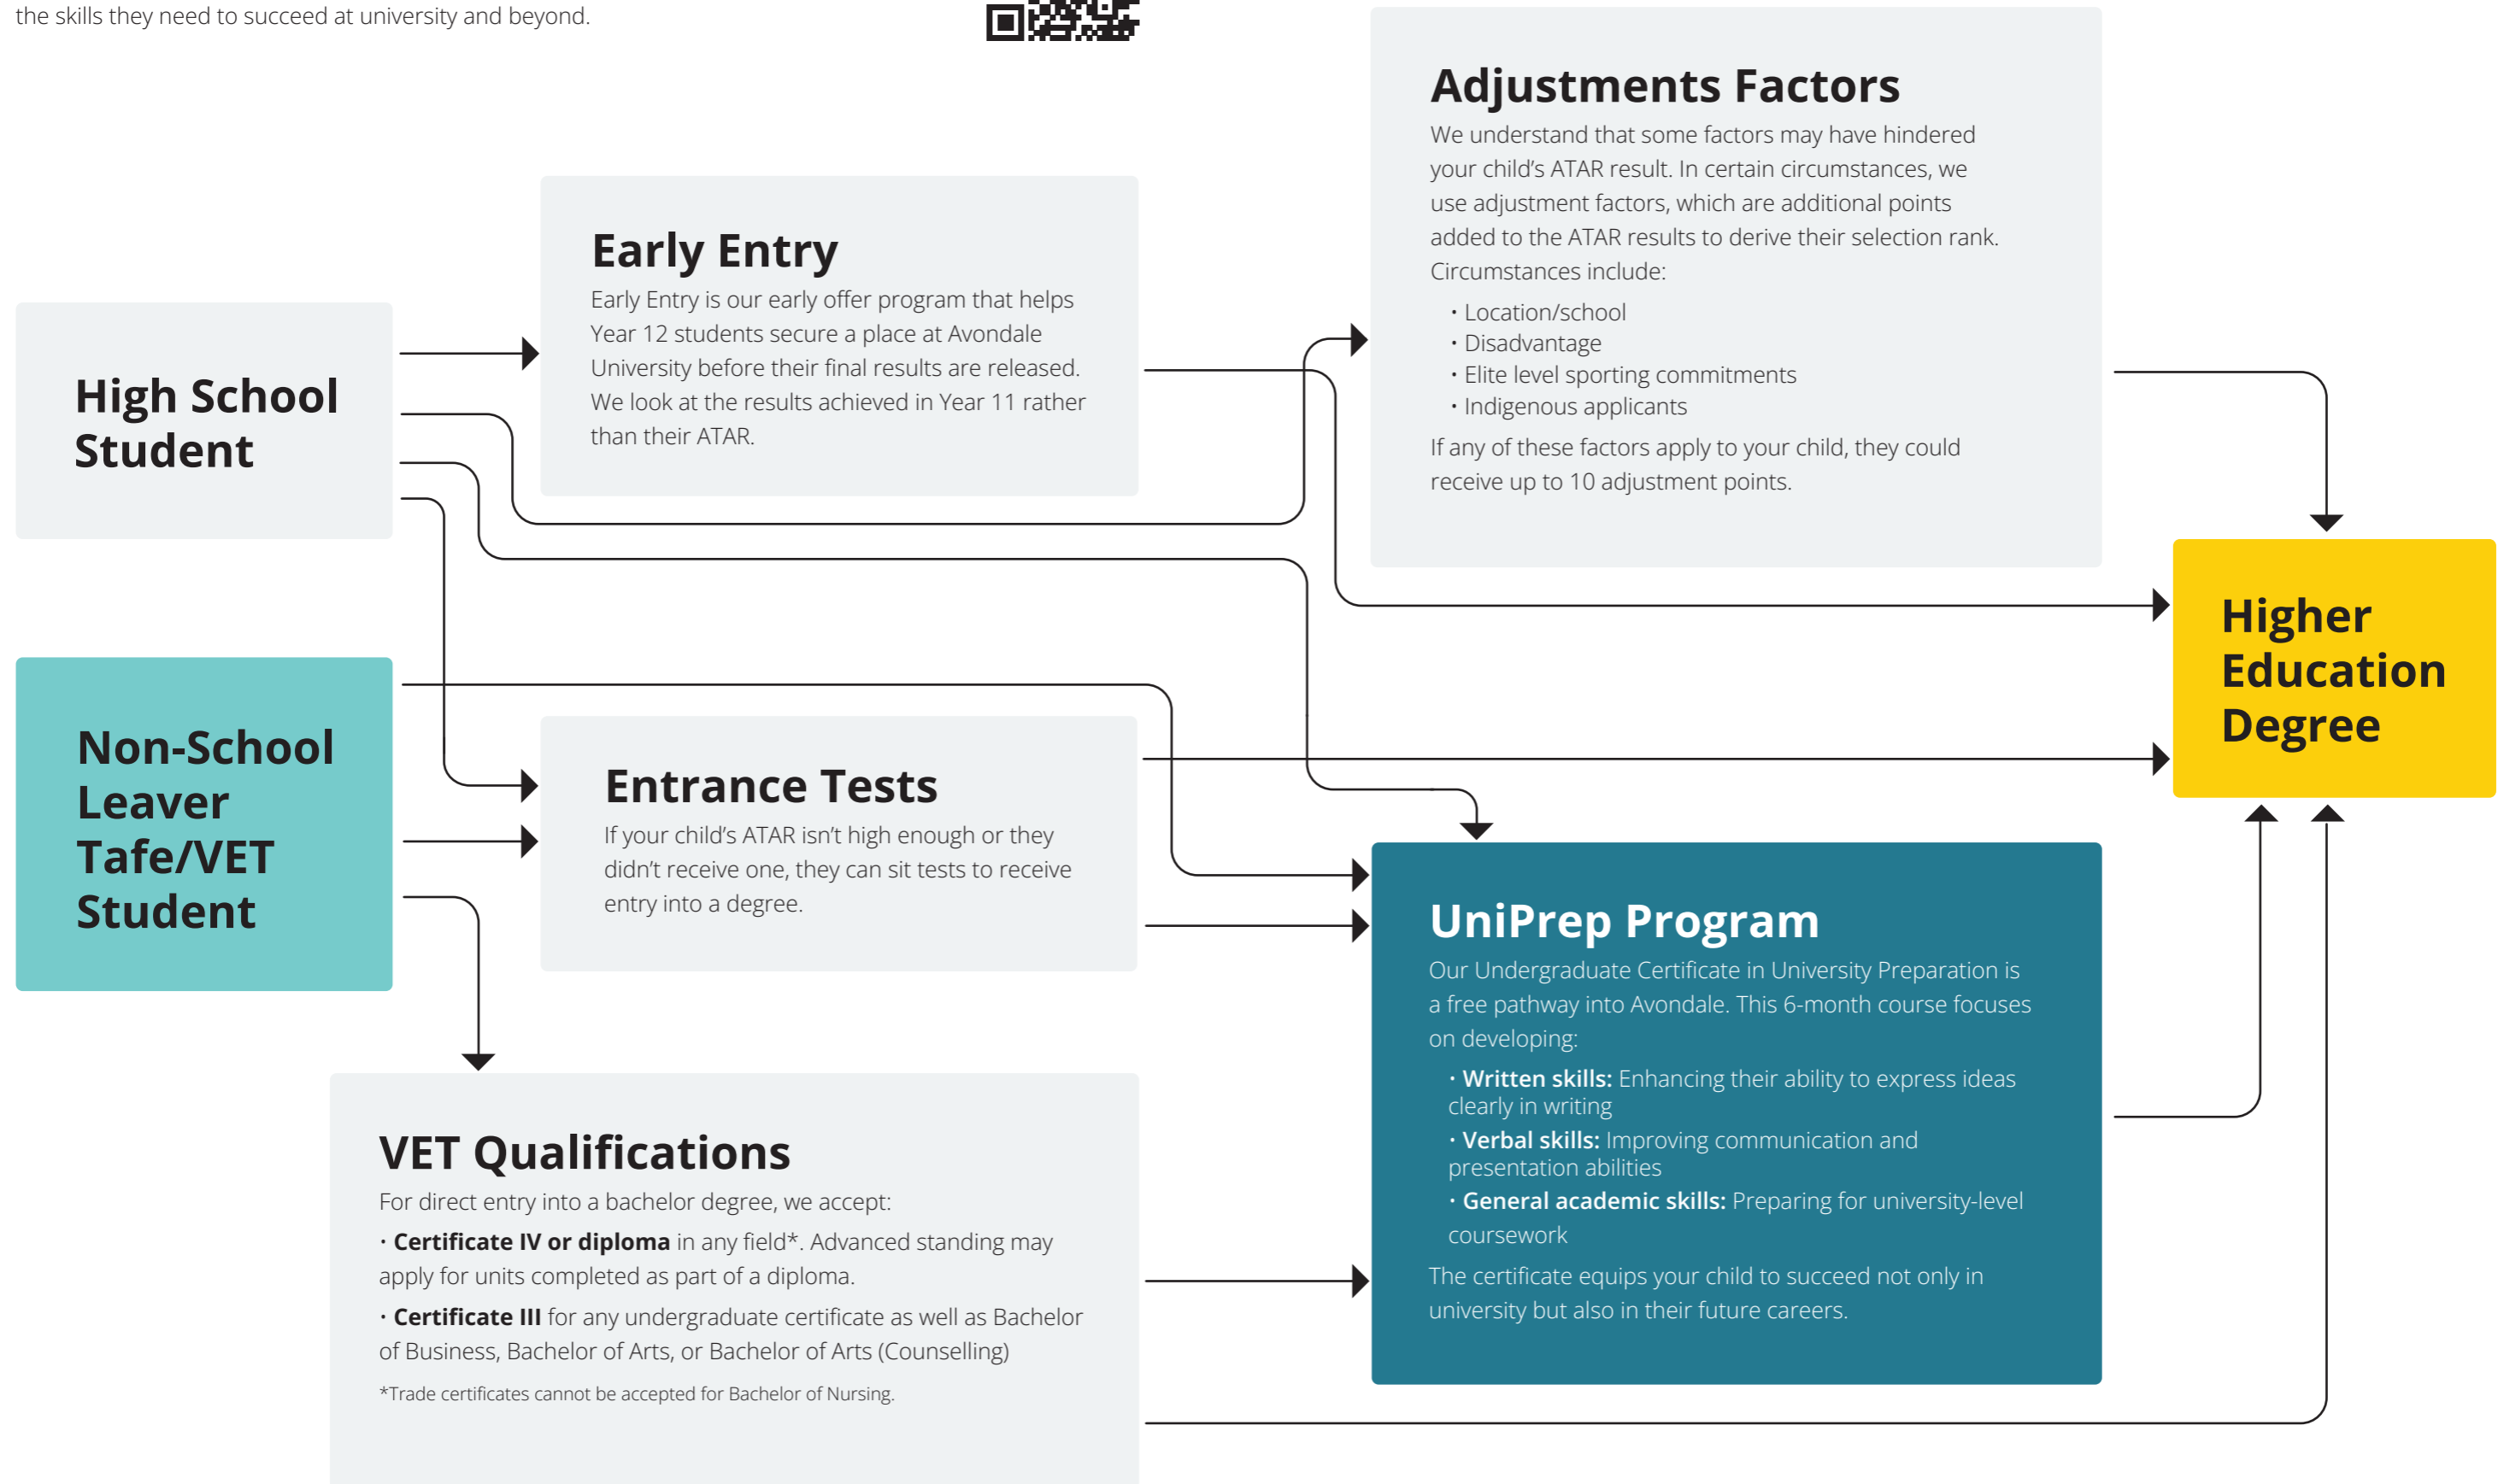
the skills they need to succeed at university and beyond.

High School Student

Non-School Leaver Tafe/VET Student

Early Entry
Early Entry is our early offer program that helps Year 12 students secure a place at Avondale University before their final results are released. We look at the results achieved in Year 11 rather than their ATAR.

Adjustments Factors
We understand that some factors may have hindered your child's ATAR result. In certain circumstances, we use adjustment factors, which are additional points added to the ATAR results to derive their selection rank. Circumstances include:
• Location/school
• Disadvantage
• Elite level sporting commitments
• Indigenous applicants
If any of these factors apply to your child, they could receive up to 10 adjustment points.

Higher Education Degree

Entrance Tests
If your child's ATAR isn't high enough or they didn't receive one, they can sit tests to receive entry into a degree.

UniPrep Program
Our Undergraduate Certificate in University Preparation is a free pathway into Avondale. This 6-month course focuses on developing:
• **Written skills:** Enhancing their ability to express ideas clearly in writing
• **Verbal skills:** Improving communication and presentation abilities
• **General academic skills:** Preparing for university-level coursework
The certificate equips your child to succeed not only in university but also in their future careers.

VET Qualifications
For direct entry into a bachelor degree, we accept:
• **Certificate IV or diploma** in any field*. Advanced standing may apply for units completed as part of a diploma.
• **Certificate III** for any undergraduate certificate as well as Bachelor of Business, Bachelor of Arts, or Bachelor of Arts (Counselling)
*Trade certificates cannot be accepted for Bachelor of Nursing.